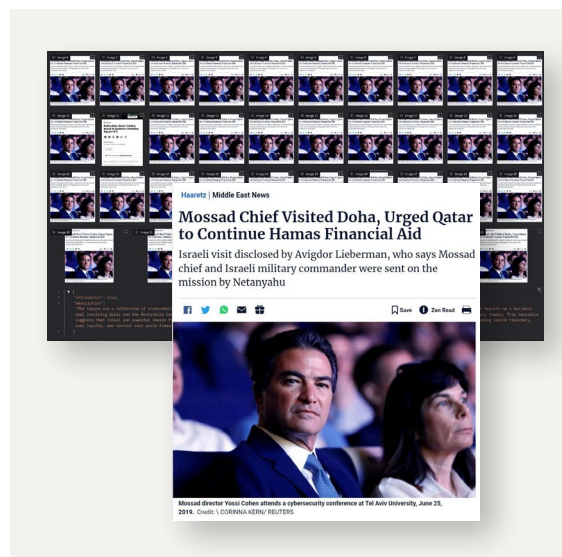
Haaretz | Middle East News

Mossad Chief Visited Doha, Urged Qatar to Continue Hamas Financial Aid

Israeli visit disclosed by Avigdor Lieberman, who says Mossad chief and Israeli military commander were sent on the mission by Netanyahu

Save Zen Read

Mossad director Yossi Cohen attends a cybersecurity conference at Tel Aviv University, June 25, 2019. Credit: \ CORINNA KERN/ REUTERS